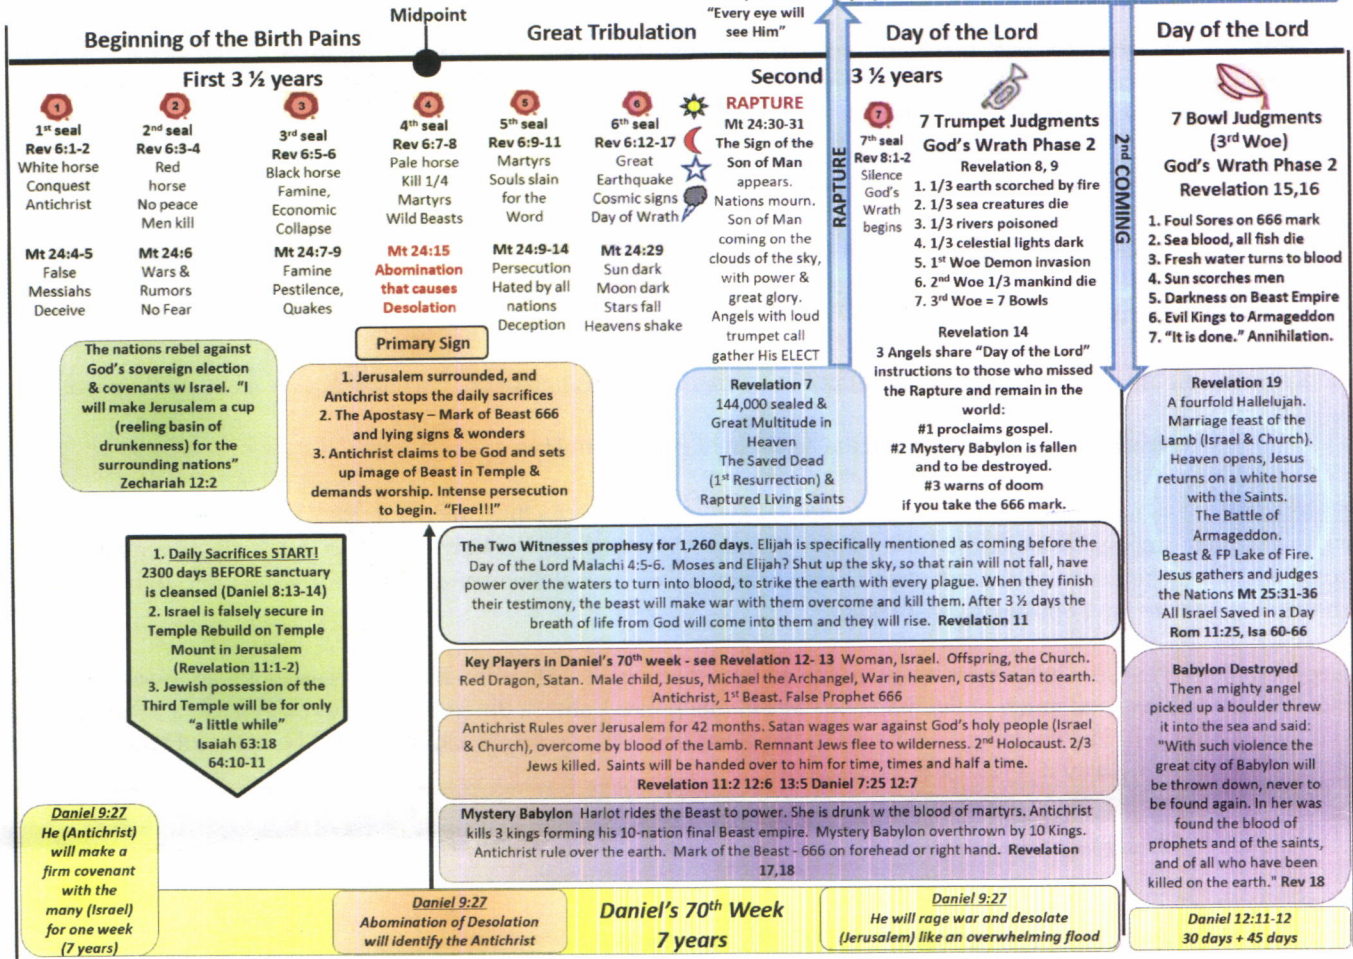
Midpoint

Beginning of the Birth Pains

Great Tribulation

"Every eye will see Him"

Day of the Lord

Day of the Lord

First 3 ½ years

Second 3 ½ years

1

1$^{st}$ seal
Rev 6:1-2
White horse
Conquest
Antichrist

Mt 24:4-5
False
Messiahs
Deceive

2

2$^{nd}$ seal
Rev 6:3-4
Red
horse
No peace
Men kill

Mt 24:6
Wars &
Rumors
No Fear

3

3$^{rd}$ seal
Rev 6:5-6
Black horse
Famine,
Economic
Collapse

Mt 24:7-9
Famine
Pestilence,
Quakes

4

4$^{th}$ seal
Rev 6:7-8
Pale horse
Kill 1/4
Martyrs
Wild Beasts

Mt 24:15
Abomination
that causes
Desolation

5

5$^{th}$ seal
Rev 6:9-11
Martyrs
Souls slain
for the
Word

Mt 24:9-14
Persecution
Hated by all
nations
Deception

6

6$^{th}$ seal
Rev 6:12-17
Great
Earthquake
Cosmic signs
Day of Wrath

Mt 24:29
Sun dark
Moon dark
Stars fall
Heavens shake

RAPTURE
Mt 24:30-31
The Sign of the Son of Man appears.
Nations mourn.
Son of Man coming on the clouds of the sky, with power & great glory.
Angels with loud trumpet call gather His ELECT

RAPTURE

7

7$^{th}$ seal
Rev 8:1-2
Silence
God's
Wrath
begins

7 Trumpet Judgments
God's Wrath Phase 2
Revelation 8, 9
1. 1/3 earth scorched by fire
2. 1/3 sea creatures die
3. 1/3 rivers poisoned
4. 1/3 celestial lights dark
5. 1$^{st}$ Woe Demon invasion
6. 2$^{nd}$ Woe 1/3 mankind die
7. 3$^{rd}$ Woe = 7 Bowls

2$^{nd}$ COMING

7 Bowl Judgments
(3$^{rd}$ Woe)
God's Wrath Phase 2
Revelation 15,16
1. Foul Sores on 666 mark
2. Sea blood, all fish die
3. Fresh water turns to blood
4. Sun scorches men
5. Darkness on Beast Empire
6. Evil Kings to Armageddon
7. "It is done." Annihilation.

The nations rebel against God's sovereign election & covenants w Israel. "I will make Jerusalem a cup (reeling basin of drunkenness) for the surrounding nations" Zechariah 12:2

Primary Sign

1. Jerusalem surrounded, and Antichrist stops the daily sacrifices
2. The Apostasy – Mark of Beast 666 and lying signs & wonders
3. Antichrist claims to be God and sets up image of Beast in Temple & demands worship. Intense persecution to begin. "Flee!!!"

Revelation 7
144,000 sealed &
Great Multitude in Heaven
The Saved Dead
(1$^{st}$ Resurrection) &
Raptured Living Saints

Revelation 14
3 Angels share "Day of the Lord" instructions to those who missed the Rapture and remain in the world:
#1 proclaims gospel.
#2 Mystery Babylon is fallen and to be destroyed.
#3 warns of doom if you take the 666 mark.

Revelation 19
A fourfold Hallelujah.
Marriage feast of the Lamb (Israel & Church).
Heaven opens, Jesus returns on a white horse with the Saints.
The Battle of Armageddon.
Beast & FP Lake of Fire.
Jesus gathers and judges the Nations Mt 25:31-36
All Israel Saved in a Day
Rom 11:25, Isa 60-66

1. Daily Sacrifices START!
2300 days BEFORE sanctuary is cleansed (Daniel 8:13-14)
2. Israel is falsely secure in Temple Rebuild on Temple Mount in Jerusalem (Revelation 11:1-2)
3. Jewish possession of the Third Temple will be for only "a little while"
Isaiah 63:18
64:10-11

The Two Witnesses prophesy for 1,260 days. Elijah is specifically mentioned as coming before the Day of the Lord Malachi 4:5-6. Moses and Elijah? Shut up the sky, so that rain will not fall, have power over the waters to turn into blood, to strike the earth with every plague. When they finish their testimony, the beast will make war with them overcome and kill them. After 3 ½ days the breath of life from God will come into them and they will rise. Revelation 11

Key Players in Daniel's 70$^{th}$ week - see Revelation 12- 13 Woman, Israel. Offspring, the Church. Red Dragon, Satan. Male child, Jesus, Michael the Archangel, War in heaven, casts Satan to earth. Antichrist, 1$^{st}$ Beast. False Prophet 666

Antichrist Rules over Jerusalem for 42 months. Satan wages war against God's holy people (Israel & Church), overcome by blood of the Lamb. Remnant Jews flee to wilderness. 2$^{nd}$ Holocaust. 2/3 Jews killed. Saints will be handed over to him for time, times and half a time.
Revelation 11:2 12:6 13:5 Daniel 7:25 12:7

Mystery Babylon Harlot rides the Beast to power. She is drunk w the blood of martyrs. Antichrist kills 3 kings forming his 10-nation final Beast empire. Mystery Babylon overthrown by 10 Kings. Antichrist rule over the earth. Mark of the Beast - 666 on forehead or right hand. Revelation 17,18

Babylon Destroyed
Then a mighty angel picked up a boulder threw it into the sea and said: "With such violence the great city of Babylon will be thrown down, never to be found again. In her was found the blood of prophets and of the saints, and of all who have been killed on the earth." Rev 18

Daniel 9:27
He (Antichrist) will make a firm covenant with the many (Israel) for one week (7 years)

Daniel 9:27
Abomination of Desolation will identify the Antichrist

Daniel's 70$^{th}$ Week
7 years

Daniel 9:27
He will rage war and desolate (Jerusalem) like an overwhelming flood

Daniel 12:11-12
30 days + 45 days